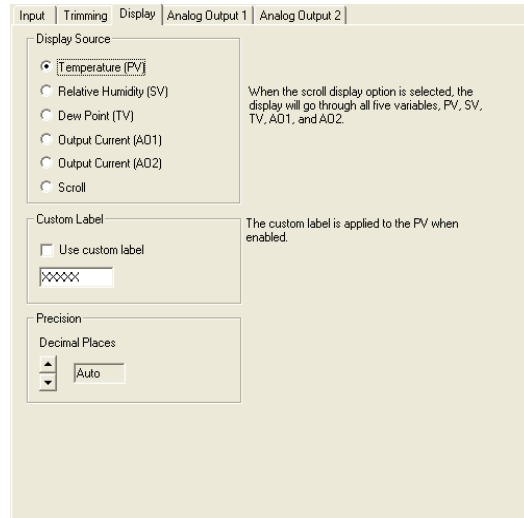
Input | Trimming | Display | Analog Output 1 | Analog Output 2

Display Source

Temperature (PV)

Relative Humidity (SV)

Dew Point (TV)

Output Current (AO1)

Output Current (AO2)

Scroll

When the scroll display option is selected, the display will go through all five variables, PV, SV, TV, AO1, and AO2.

Custom Label

Use custom label

XXXX

The custom label is applied to the PV when enabled.

Precision

Decimal Places

Auto